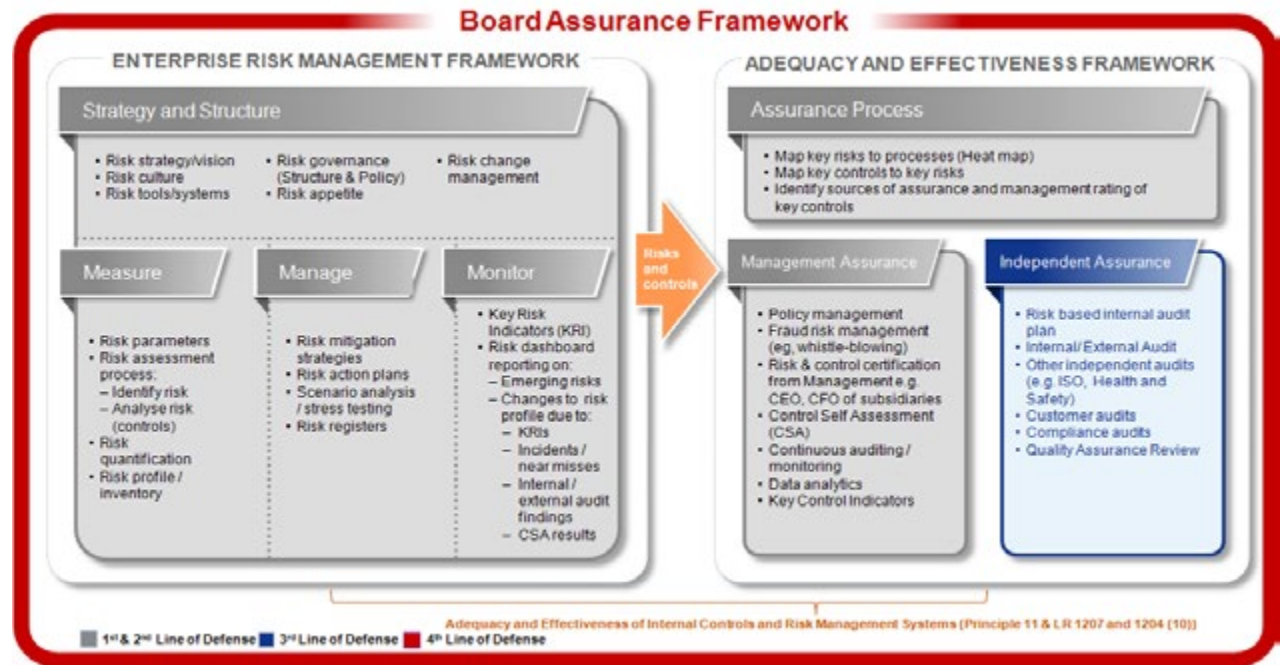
Board Assurance Framework

ENTERPRISE RISK MANAGEMENT FRAMEWORK

Strategy and Structure

• Risk strategy/vision
• Risk culture
• Risk tools/systems

• Risk governance (Structure & Policy)
• Risk appetite

• Risk change management

Measure

• Risk parameters
• Risk assessment process:
– Identify risk
– Analyse risk (controls)
• Risk quantification
• Risk profile / inventory

Manage

• Risk mitigation strategies
• Risk action plans
• Scenario analysis / stress testing
• Risk registers

Monitor

• Key Risk Indicators (KRI)
• Risk dashboard reporting on:
– Emerging risks
– Changes to risk profile due to:
– KRIs
– Incidents / near misses
– Internal / external audit findings
– CSA results

Risks and controls

ADEQUACY AND EFFECTIVENESS FRAMEWORK

Assurance Process

• Map key risks to processes (Heat map)
• Map key controls to key risks
• Identify sources of assurance and management rating of key controls

Management Assurance

• Policy management
• Fraud risk management (eg, whistle-blowing)
• Risk & control certification from Management e.g CEO, CFO of subsidiaries
• Control Self Assessment (CSA)
• Continuous auditing / monitoring
• Data analytics
• Key Control Indicators

Independent Assurance

• Risk based internal audit plan
• Internal/ External Audit
• Other independent audits (e.g. ISO, Health and Safety)
• Customer audits
• Compliance audits
• Quality Assurance Review

Adequacy and Effectiveness of Internal Controls and Risk Management Systems (Principle 11 & LR 1207 and 1204 (10))

1st & 2nd Line of Defense 3rd Line of Defense 4th Line of Defense